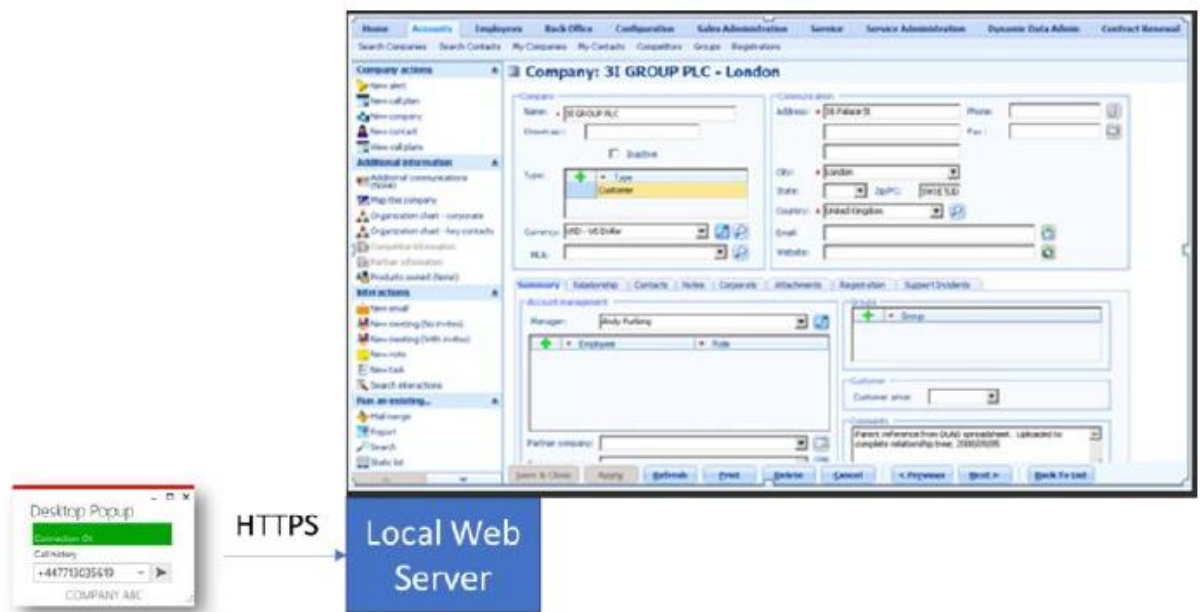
Home Accounts Employees Back Office Configuration Sales Administration Service Service Administration Dynamic Data Admin Contract Renewal

Search Companies Search Contacts My Companies My Contacts Competitors Groups Registrations

Company actions
New alert
New call plan
New company
New contact
View call plans

Additional information
Additional communications (None)
Map this company
Organization chart - corporate
Organization chart - key contacts
Competitor information
Partner information
Products owned (None)

Interactions
New email
New meeting (No invites)
New meeting (With invites)
New note
New task
Search interactions

Run an existing...
Mail merge
Report
Search
Static list

Company: 3I GROUP PLC - London

Company
Name: 3I GROUP PLC
Known as:
Inactive
Type: Type
Customer
Currency: USD - US Dollar
MLA:

Communication
Address: 16 Palace St
Phone:
Fax:
City: London
State: Zip/PC: SW1E 5JD
Country: United Kingdom
Email:
Website:

Summary Relationship Contacts Notes Corporate Attachments Registration Support Incidents

Account management
Manager: Andy Furling
Employee Role
Partner company:

Groups
Group

Customer
Customer since:

Comments
Parent reference from DUNS spreadsheet. Uploaded to complete relationship tree. 20080528

Save & Close Apply Refresh Print Delete Cancel < Previous Next > Back To List

Desktop Popup
Connection OK
Call history
+447713035619
COMPANY ABC

HTTPS

Local Web Server